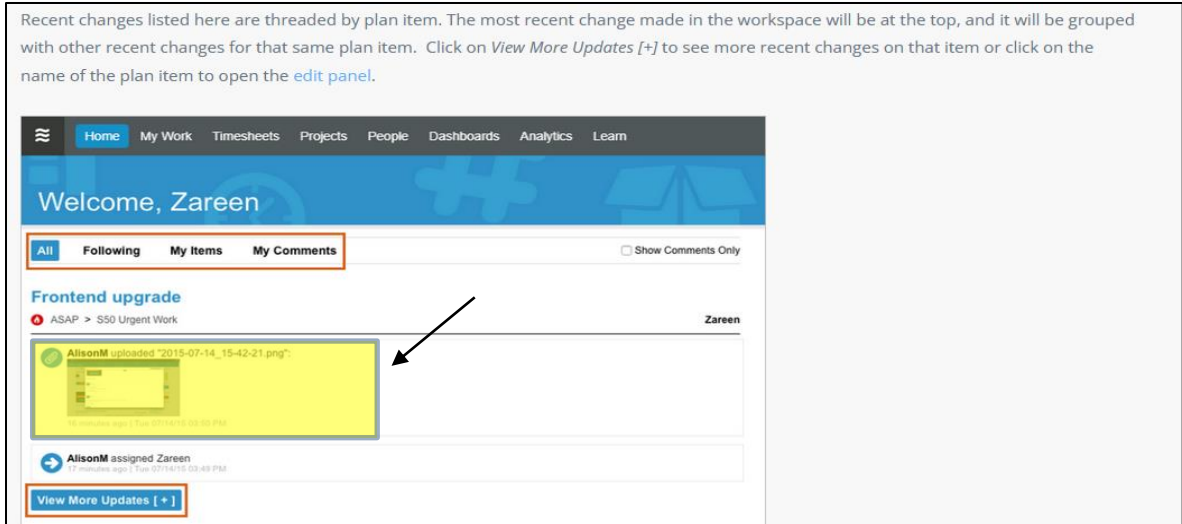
Recent changes listed here are threaded by plan item. The most recent change made in the workspace will be at the top, and it will be grouped with other recent changes for that same plan item. Click on *View More Updates [+]* to see more recent changes on that item or click on the name of the plan item to open the edit panel.

Home My Work Timesheets Projects People Dashboards Analytics Learn

Welcome, Zareen

All Following My Items My Comments

Show Comments Only

Frontend upgrade

ASAP > S50 Urgent Work

Zareen

AlisonM uploaded "2015-07-14_15-42-21.png":

16 minutes ago | Tue 07/14/15 03:50 PM

AlisonM assigned Zareen

17 minutes ago | Tue 07/14/15 03:49 PM

View More Updates [ + ]